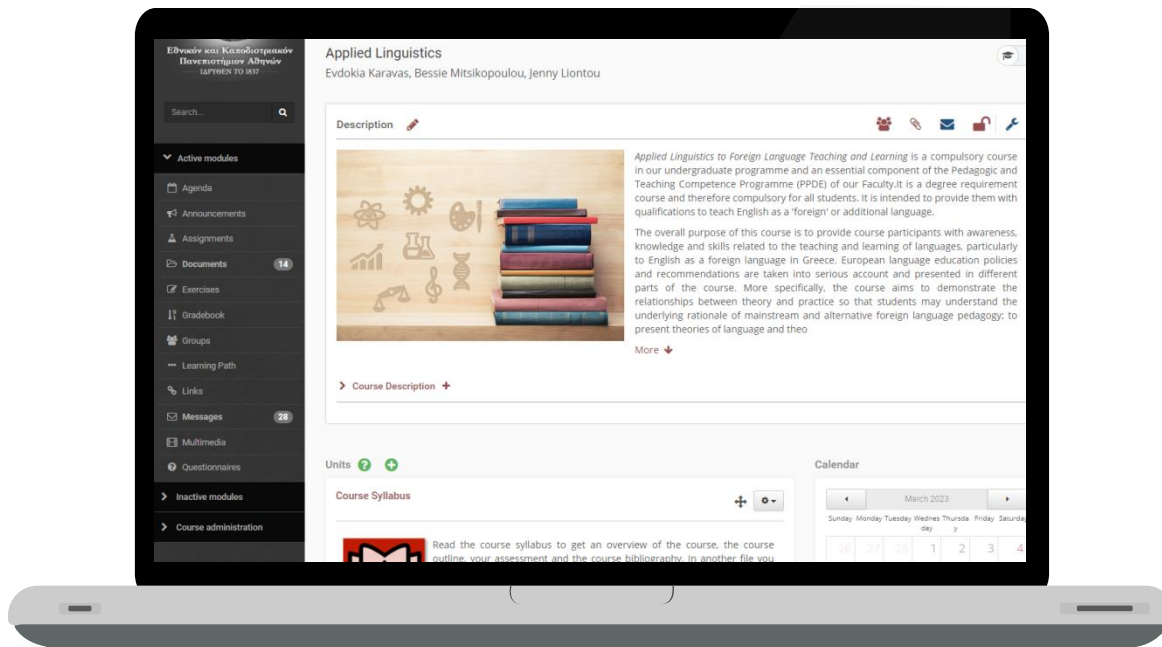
Εθνικόν και Καποδιστριακόν Πανεπιστήμιον Αθηνών
ΙΔΡΥΘΕΝ ΤΟ 1837

Search...

Active modules
Agenda
Announcements
Assignments
Documents 14
Exercises
Gradebook
Groups
Learning Path
Links
Messages 28
Multimedia
Questionnaires
Inactive modules
Course administration

Applied Linguistics
Evdokia Karavas, Bessie Mitsikopoulou, Jenny Liontou

Description

*Applied Linguistics to Foreign Language Teaching and Learning* is a compulsory course in our undergraduate programme and an essential component of the Pedagogic and Teaching Competence Programme (PPDE) of our Faculty.It is a degree requirement course and therefore compulsory for all students. It is intended to provide them with qualifications to teach English as a 'foreign' or additional language.

The overall purpose of this course is to provide course participants with awareness, knowledge and skills related to the teaching and learning of languages, particularly to English as a foreign language in Greece. European language education policies and recommendations are taken into serious account and presented in different parts of the course. More specifically, the course aims to demonstrate the relationships between theory and practice so that students may understand the underlying rationale of mainstream and alternative foreign language pedagogy; to present theories of language and theo

More

Course Description

Units

Course Syllabus

Read the course syllabus to get an overview of the course, the course outline, your assessment and the course bibliography. In another file you

Calendar

March 2023

| Sunday | Monday | Tuesday | Wednesday | Thursday | Friday | Saturday |
|---|---|---|---|---|---|---|
| 26 | 27 | 28 | 1 | 2 | 3 | 4 |